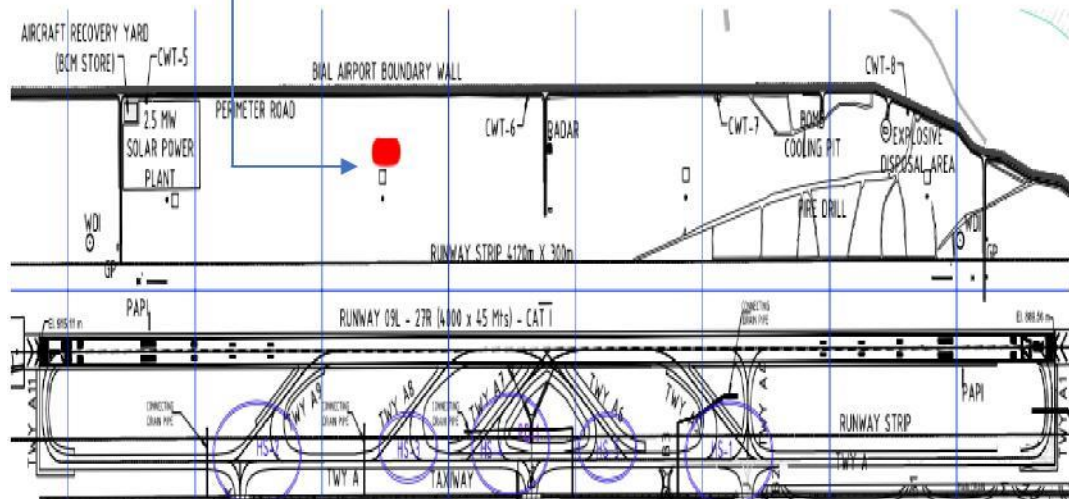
AIRCRAFT RECOVERY YARD
(BCM STORE)
CWT-5
BIAL AIRPORT BOUNDARY WALL
CWT-8
2.5 MW SOLAR POWER PLANT
PERIMETER ROAD
CWT-6
RADAR
CWT-7
BOMB COOLING PIT
EXPLOSIVE DISPOSAL AREA
FIRE DRILL
WDI
GP
RUNWAY STRIP 4120m X 300m
WDI
GP
PAPI
RUNWAY 09L - 27R (4000 x 45 Mts) - CAT I
EL 895.11 m
EL 888.56 m
CONNECTING DRAIN PIPE
TWY A11
CONNECTING DRAIN PIPE
TWY A9
CONNECTING DRAIN PIPE
TWY A8
CONNECTING DRAIN PIPE
TWY A7
TWY A6
TWY
TWY A1
PAPI
RUNWAY STRIP
HS-2
HS-3
HS
HS-1
TWY A
TAXIWAY
TWY A